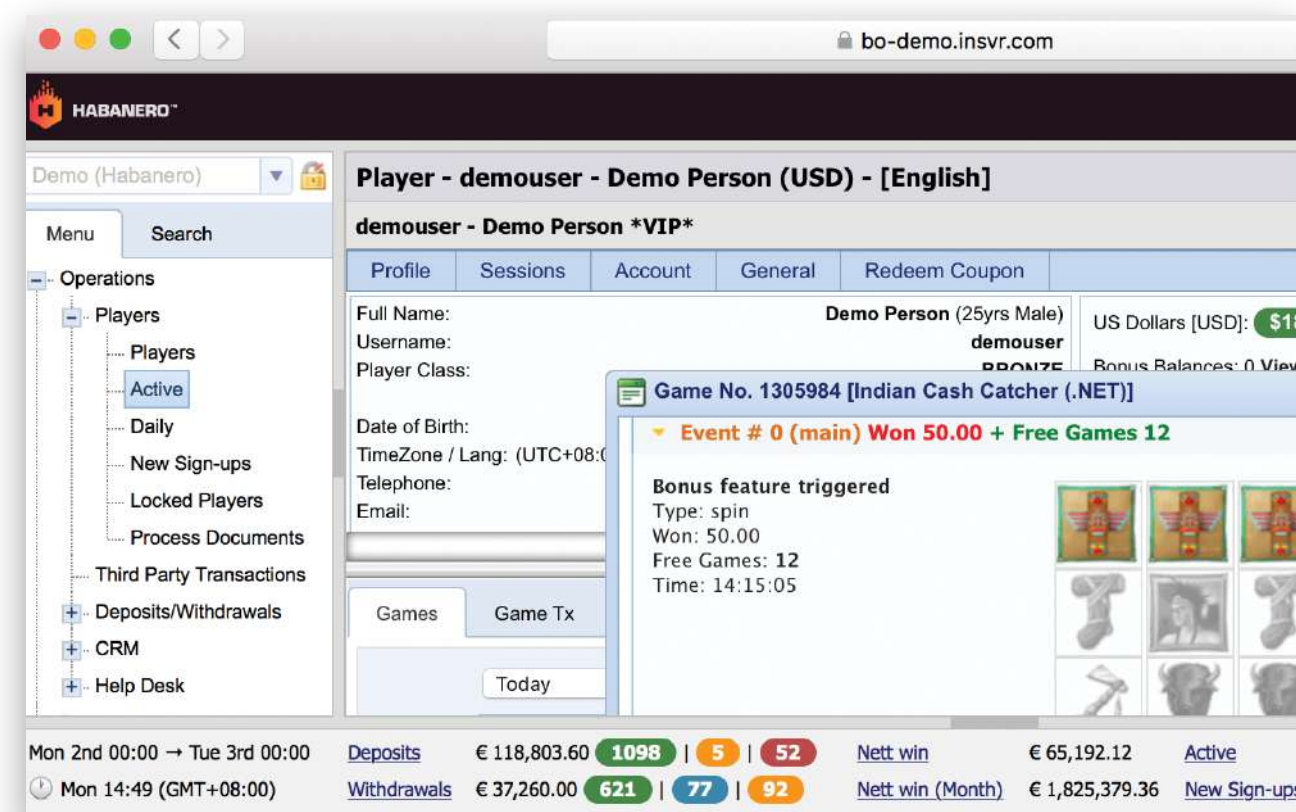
bo-demo.insvr.com

HABANERO™

Demo (Habanero)

Menu Search

Operations
Players
Players
Active
Daily
New Sign-ups
Locked Players
Process Documents
Third Party Transactions
Deposits/Withdrawals
CRM
Help Desk

Player - demouser - Demo Person (USD) - [English]

demouser - Demo Person *VIP*

Profile | Sessions | Account | General | Redeem Coupon

Full Name: Demo Person (25yrs Male)
Username: demouser
Player Class: BRONZE
Date of Birth:
TimeZone / Lang: (UTC+08:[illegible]
Telephone:
Email:

US Dollars [USD]: $1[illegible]
Bonus Balances: 0 View

Game No. 1305984 [Indian Cash Catcher (.NET)]

Event # 0 (main) Won 50.00 + Free Games 12

Bonus feature triggered
Type: spin
Won: 50.00
Free Games: 12
Time: 14:15:05

Games | Game Tx

Today

Mon 2nd 00:00 → Tue 3rd 00:00 | Deposits | € 118,803.60 | 1098 | 5 | 52 | Nett win | € 65,192.12 | Active
Mon 14:49 (GMT+08:00) | Withdrawals | € 37,260.00 | 621 | 77 | 92 | Nett win (Month) | € 1,825,379.36 | New Sign-up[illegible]